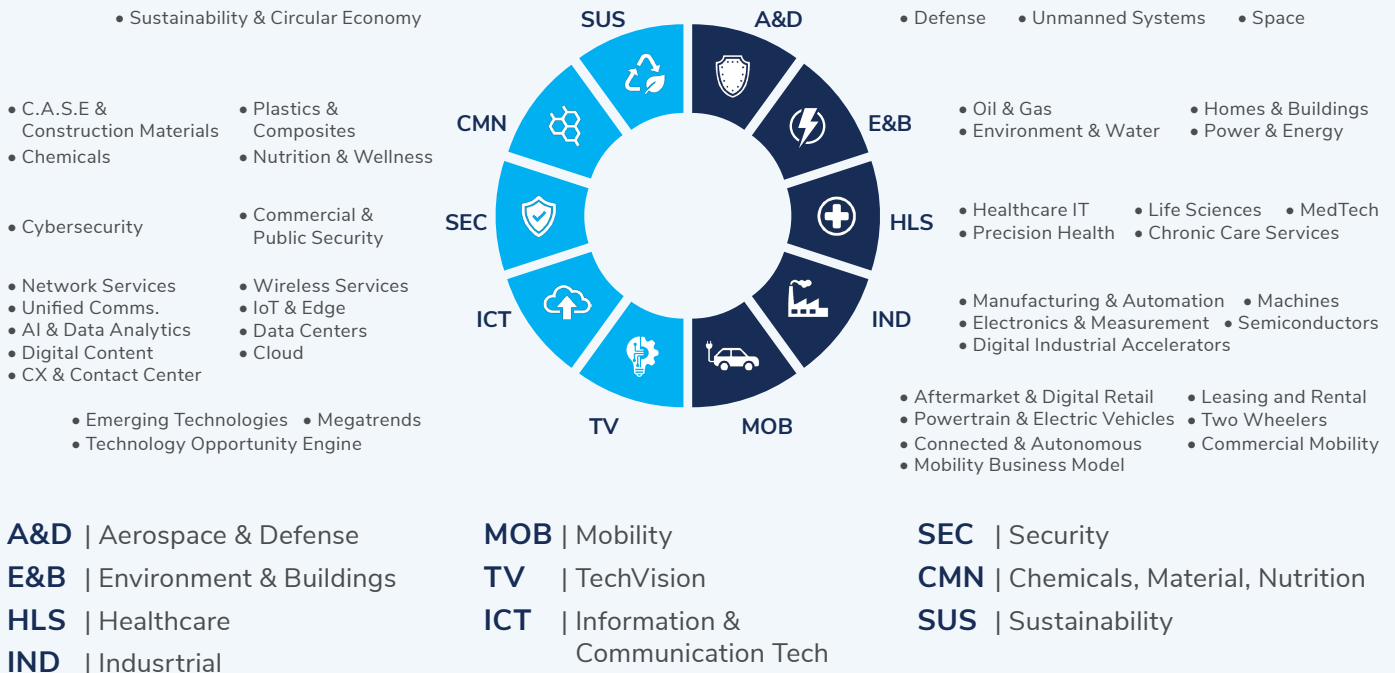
• Sustainability & Circular Economy

SUS

A&D

• Defense • Unmanned Systems • Space

• C.A.S.E & Construction Materials
• Chemicals

• Plastics & Composites
• Nutrition & Wellness

CMN

E&B

• Oil & Gas
• Environment & Water

• Homes & Buildings
• Power & Energy

• Cybersecurity

• Commercial & Public Security

SEC

HLS

• Healthcare IT • Life Sciences • MedTech
• Precision Health • Chronic Care Services

• Network Services
• Unified Comms.
• AI & Data Analytics
• Digital Content
• CX & Contact Center

• Wireless Services
• IoT & Edge
• Data Centers
• Cloud

ICT

IND

• Manufacturing & Automation • Machines
• Electronics & Measurement • Semiconductors
• Digital Industrial Accelerators

• Emerging Technologies • Megatrends
• Technology Opportunity Engine

TV

MOB

• Aftermarket & Digital Retail
• Powertrain & Electric Vehicles
• Connected & Autonomous
• Mobility Business Model

• Leasing and Rental
• Two Wheelers
• Commercial Mobility

A&D | Aerospace & Defense
E&B | Environment & Buildings
HLS | Healthcare
IND | Indusrtrial

MOB | Mobility
TV | TechVision
ICT | Information & Communication Tech

SEC | Security
CMN | Chemicals, Material, Nutrition
SUS | Sustainability